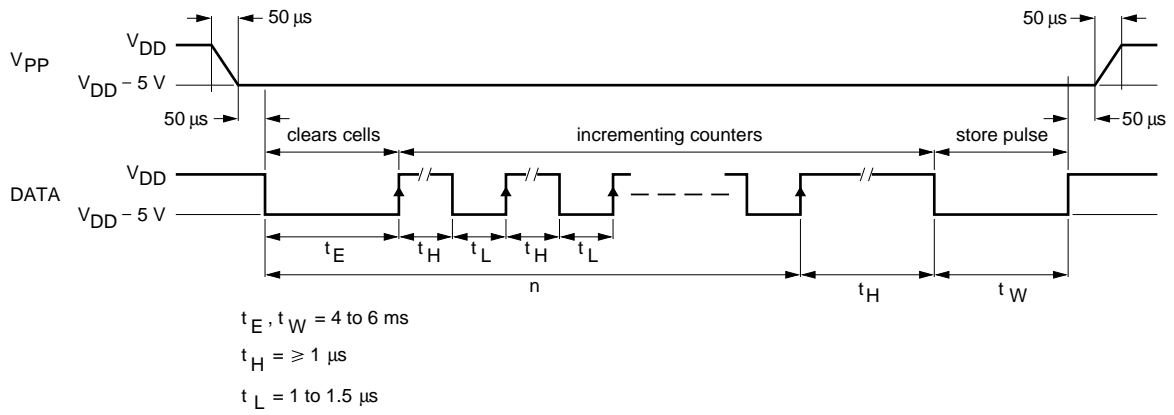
50 µs

50 µs

$V_{PP}$

$V_{DD}$

$V_{DD} - 5$ V

50 µs

50 µs

clears cells

incrementing counters

store pulse

DATA

$V_{DD}$

$V_{DD} - 5$ V

$t_E$

$t_H$

$t_L$

$t_H$

$t_L$

n

$t_H$

$t_W$

$t_E$, $t_W$ = 4 to 6 ms

$t_H$ = $\geqslant$ 1 µs

$t_L$ = 1 to 1.5 µs